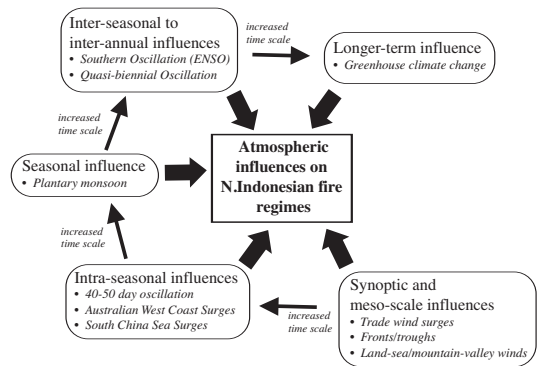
Inter-seasonal to inter-annual influences
• Southern Oscillation (ENSO)
• Quasi-biennial Oscillation

increased time scale

Longer-term influence
• Greenhouse climate change

increased time scale

Seasonal influence
• Plantary monsoon

Atmospheric influences on N.Indonesian fire regimes

increased time scale

Intra-seasonal influences
• 40-50 day oscillation
• Australian West Coast Surges
• South China Sea Surges

increased time scale

Synoptic and meso-scale influences
• Trade wind surges
• Fronts/troughs
• Land-sea/mountain-valley winds